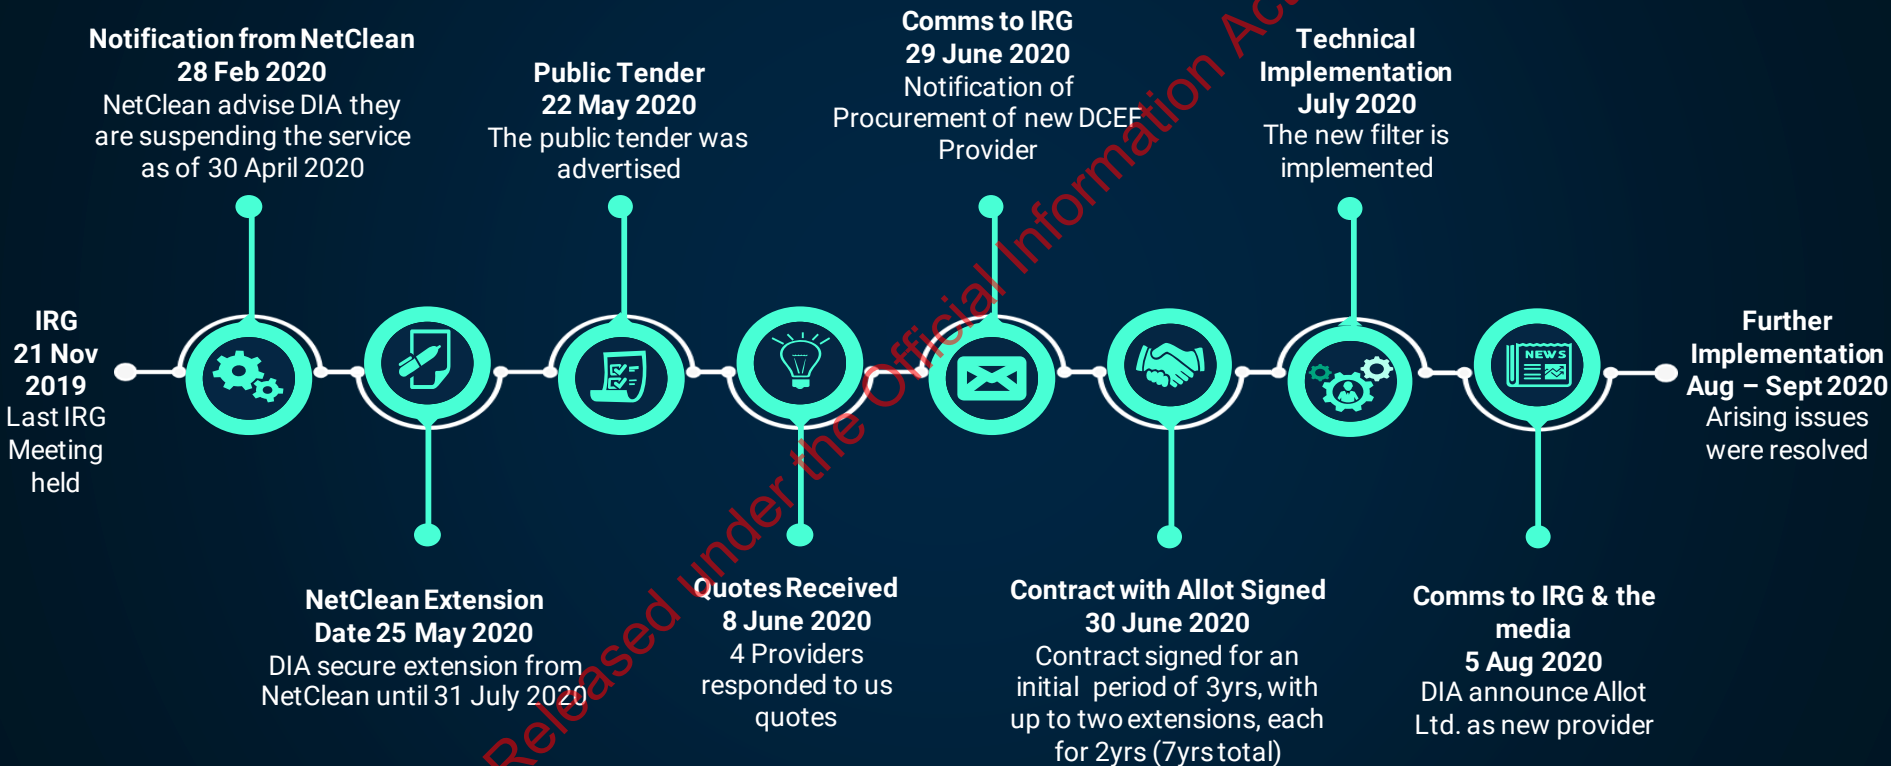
IRG
21 Nov 2019
Last IRG Meeting held

Notification from NetClean
28 Feb 2020
NetClean advise DIA they are suspending the service as of 30 April 2020

NetClean Extension Date 25 May 2020
DIA secure extension from NetClean until 31 July 2020

Public Tender
22 May 2020
The public tender was advertised

Quotes Received
8 June 2020
4 Providers responded to us quotes

Comms to IRG
29 June 2020
Notification of Procurement of new DCEF Provider

Contract with Allot Signed
30 June 2020
Contract signed for an initial period of 3yrs, with up to two extensions, each for 2yrs (7yrs total)

Technical Implementation
July 2020
The new filter is implemented

Comms to IRG & the media
5 Aug 2020
DIA announce Allot Ltd. as new provider

Further Implementation
Aug – Sept 2020
Arising issues were resolved

NEWS

Released under the Official Information Ac